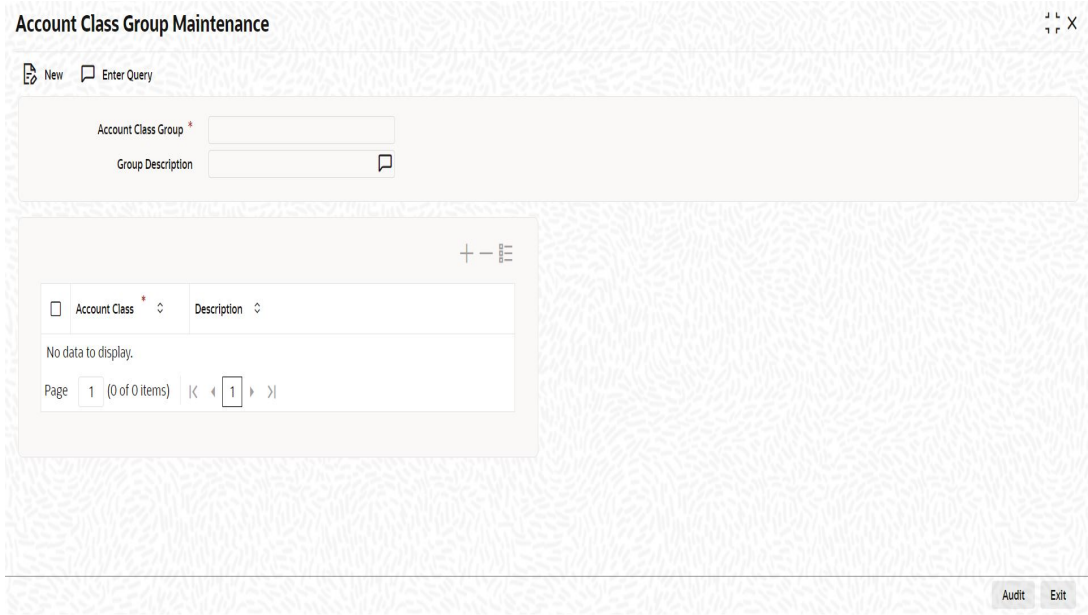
Account Class Group Maintenance

New Enter Query

Account Class Group *

Group Description

| Account Class * | Description |
|---|---|

No data to display.

Page 1 (0 of 0 items) |< < 1 > >|

Audit Exit